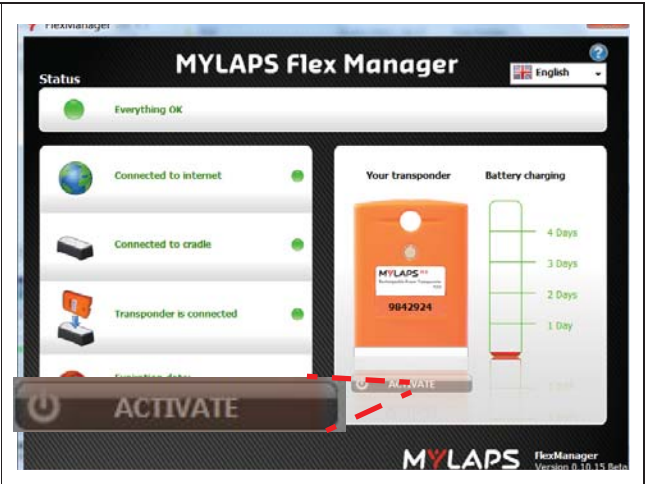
FlexManager

MYLAPS Flex Manager

Status

English

?

Everything OK

Connected to internet

Connected to cradle

Transponder is connected

Expiration date

Your transponder

Battery charging

MYLAPS

Rechargeable Flex Transponder

9842924

4 Days

3 Days

2 Days

1 Day

ACTIVATE

ACTIVATE

MYLAPS

FlexManager
Version 0.10.15 Beta